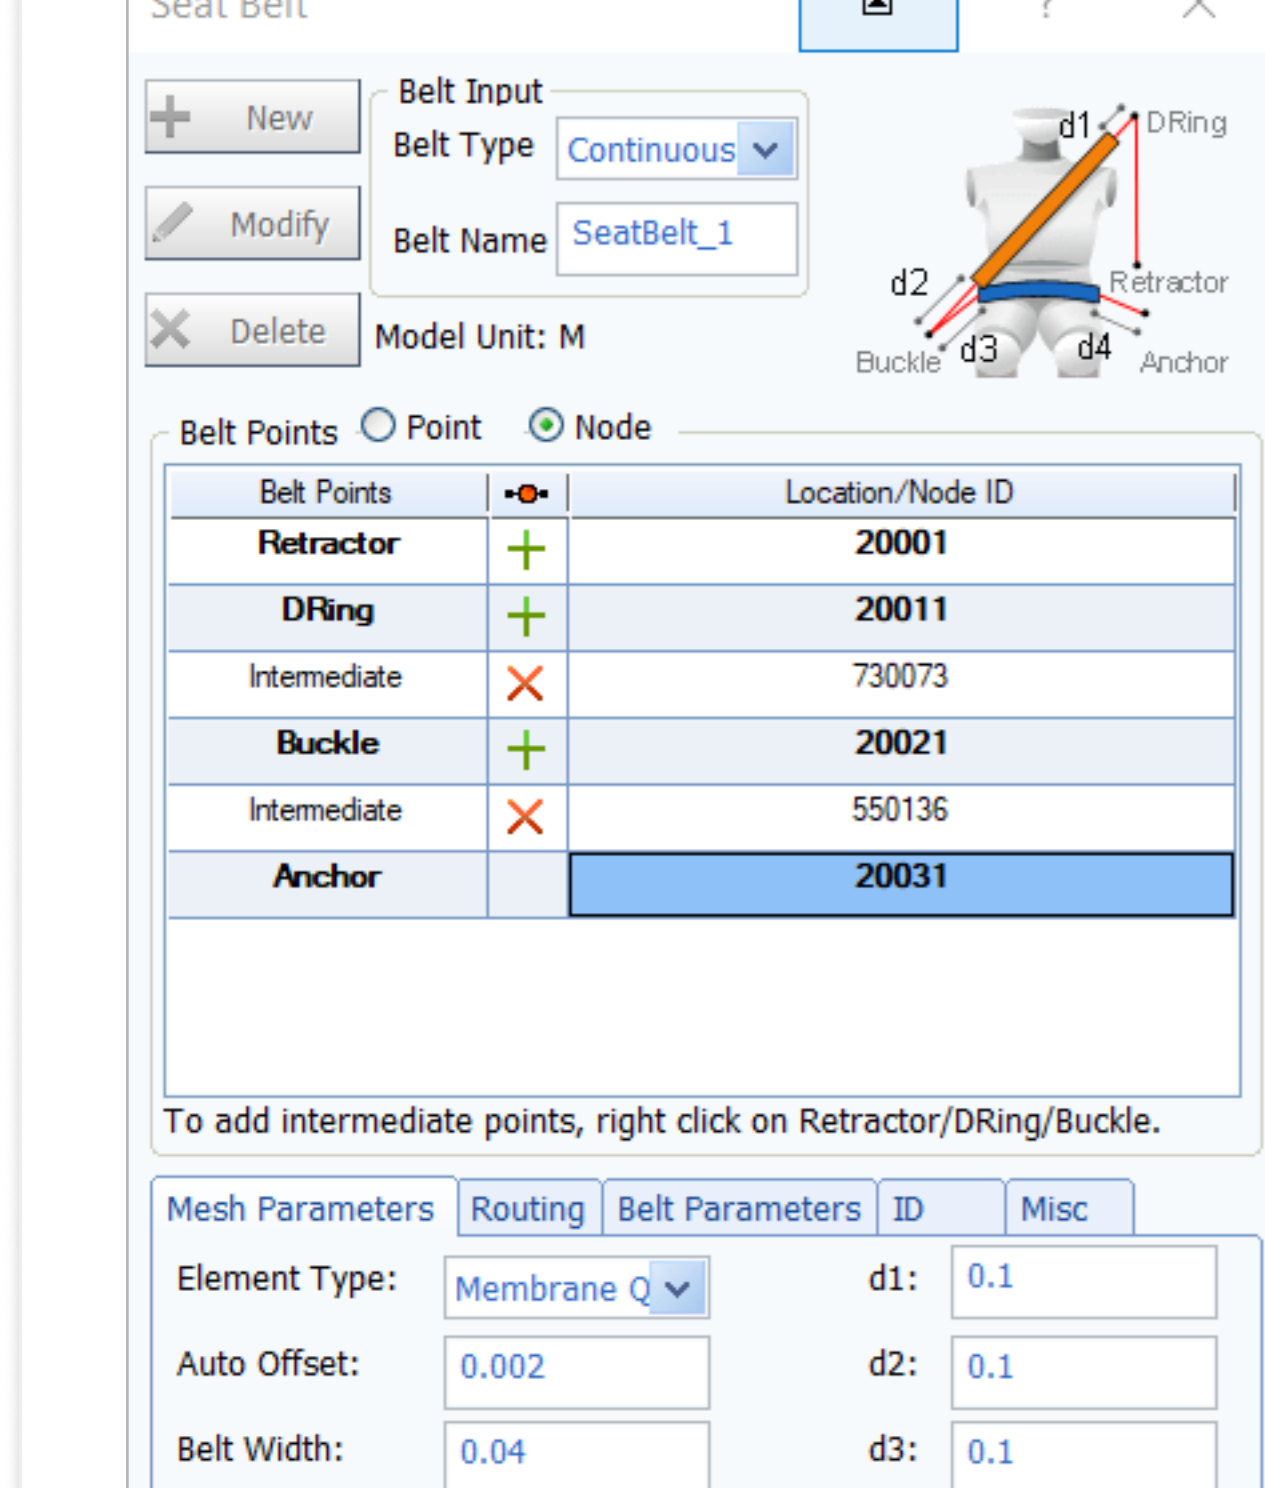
Seat Belt

New

Modify

Delete

Belt Input
Belt Type Continuous
Belt Name SeatBelt_1

Model Unit: M

d1 DRing
d2 Retractor
Buckle d3 d4 Anchor

Belt Points Point Node

| Belt Points | | Location/Node ID |
|---|---|---|
| Retractor | + | 20001 |
| DRing | + | 20011 |
| Intermediate | X | 730073 |
| Buckle | + | 20021 |
| Intermediate | X | 550136 |
| Anchor | | 20031 |

To add intermediate points, right click on Retractor/DRing/Buckle.

Mesh Parameters Routing Belt Parameters ID Misc

Element Type: Membrane Q
d1: 0.1
Auto Offset: 0.002
d2: 0.1
Belt Width: 0.04
d3: 0.1